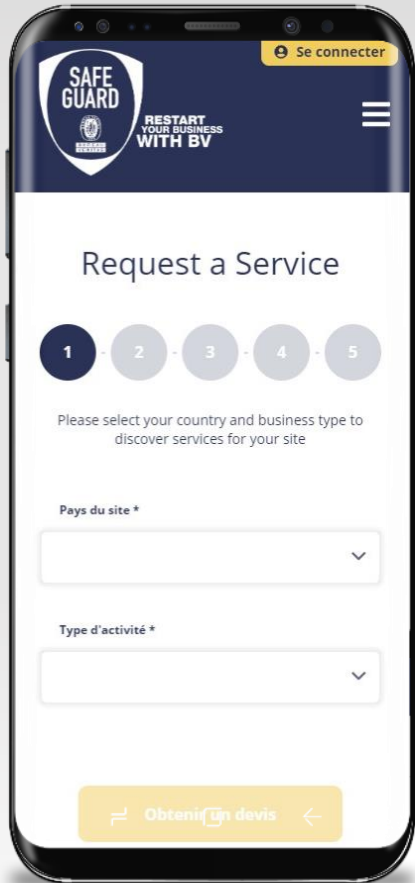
Se connecter

SAFE GUARD

RESTART YOUR BUSINESS WITH BV

Request a Service

1 2 3 4 5

Please select your country and business type to discover services for your site

Pays du site *

Type d'activité *

Obtenir un devis